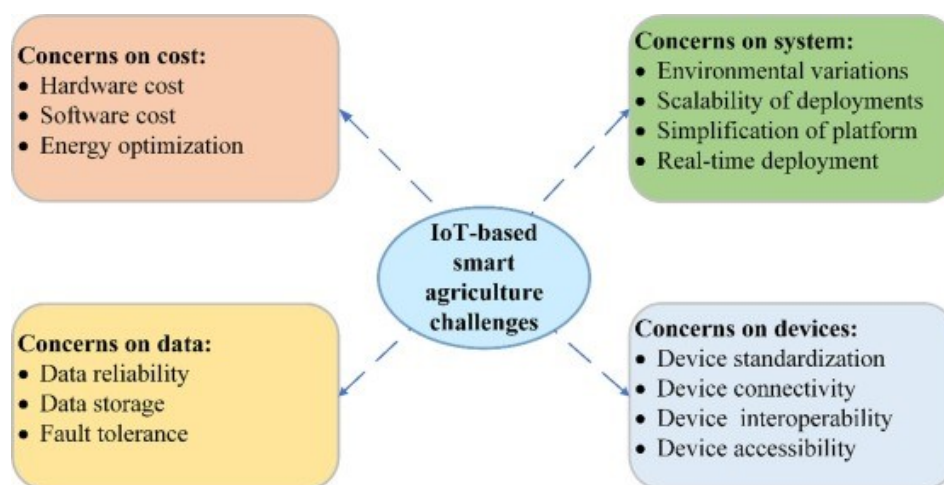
Concerns on cost:
• Hardware cost
• Software cost
• Energy optimization

Concerns on system:
• Environmental variations
• Scalability of deployments
• Simplification of platform
• Real-time deployment

IoT-based smart agriculture challenges

Concerns on data:
• Data reliability
• Data storage
• Fault tolerance

Concerns on devices:
• Device standardization
• Device connectivity
• Device interoperability
• Device accessibility